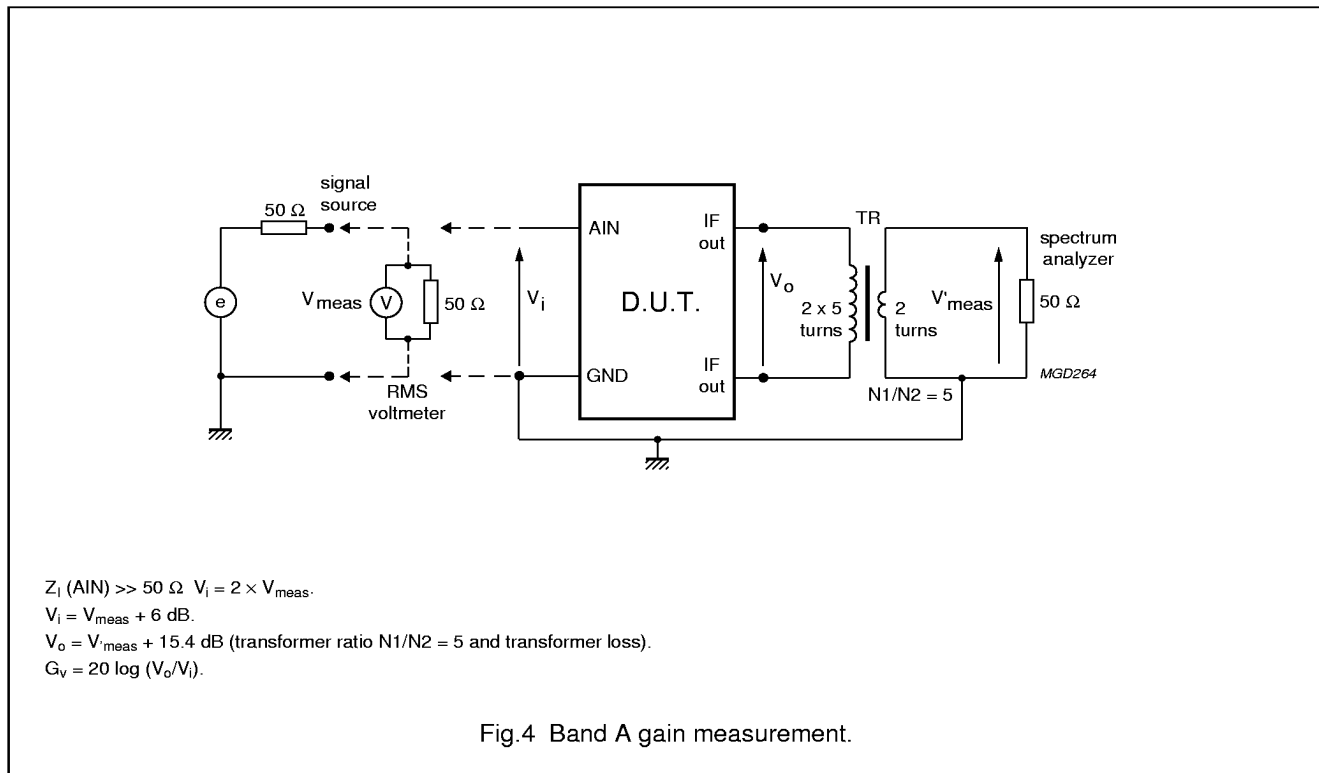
signal source

50 Ω

e

V meas

V

50 Ω

RMS voltmeter

V$_i$

AIN

GND

D.U.T.

IF out

IF out

V$_o$

TR

2 x 5 turns

2 turns

N1/N2 = 5

V'meas

spectrum analyzer

50 Ω

MGD264

$Z_I$ (AIN) >> 50 Ω $V_i = 2 \times V_{meas}$.

$V_i = V_{meas}$ + 6 dB.

$V_o = V'_{meas}$ + 15.4 dB (transformer ratio N1/N2 = 5 and transformer loss).

$G_v = 20 \log (V_o/V_i)$.

Fig.4 Band A gain measurement.